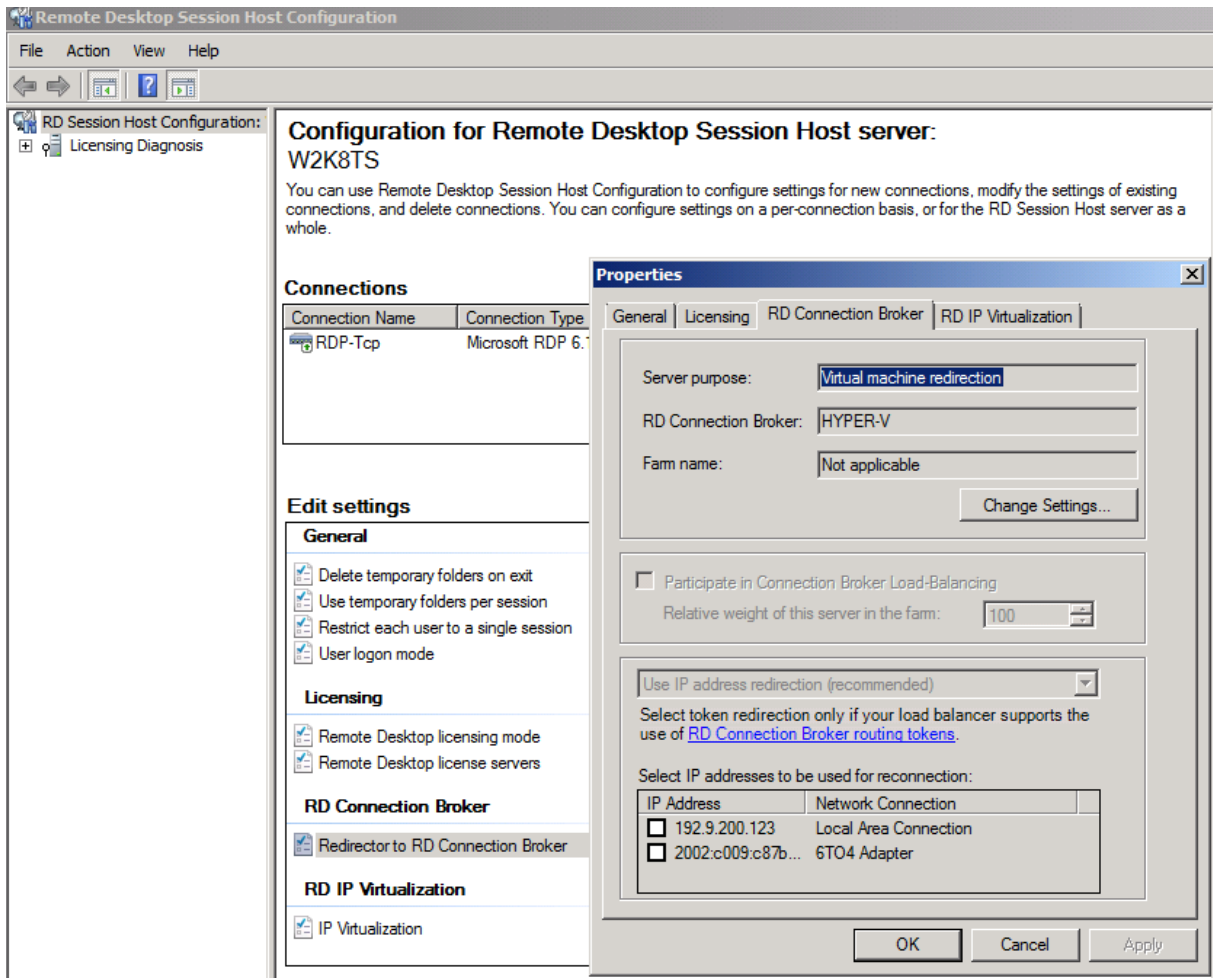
Remote Desktop Session Host Configuration

File Action View Help

RD Session Host Configuration:
Licensing Diagnosis

Configuration for Remote Desktop Session Host server:
W2K8TS

You can use Remote Desktop Session Host Configuration to configure settings for new connections, modify the settings of existing connections, and delete connections. You can configure settings on a per-connection basis, or for the RD Session Host server as a whole.

Connections

| Connection Name | Connection Type |
|---|---|
| RDP-Tcp | Microsoft RDP 6.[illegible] |

Edit settings

General

Delete temporary folders on exit
Use temporary folders per session
Restrict each user to a single session
User logon mode

Licensing

Remote Desktop licensing mode
Remote Desktop license servers

RD Connection Broker

Redirector to RD Connection Broker

RD IP Virtualization

IP Virtualization

Properties

General | Licensing | RD Connection Broker | RD IP Virtualization

Server purpose: Virtual machine redirection
RD Connection Broker: HYPER-V
Farm name: Not applicable

Change Settings...

Participate in Connection Broker Load-Balancing
Relative weight of this server in the farm: 100

Use IP address redirection (recommended)

Select token redirection only if your load balancer supports the use of RD Connection Broker routing tokens.

Select IP addresses to be used for reconnection:

| IP Address | Network Connection |
|---|---|
| 192.9.200.123 | Local Area Connection |
| 2002:c009:c87b... | 6TO4 Adapter |

OK Cancel Apply